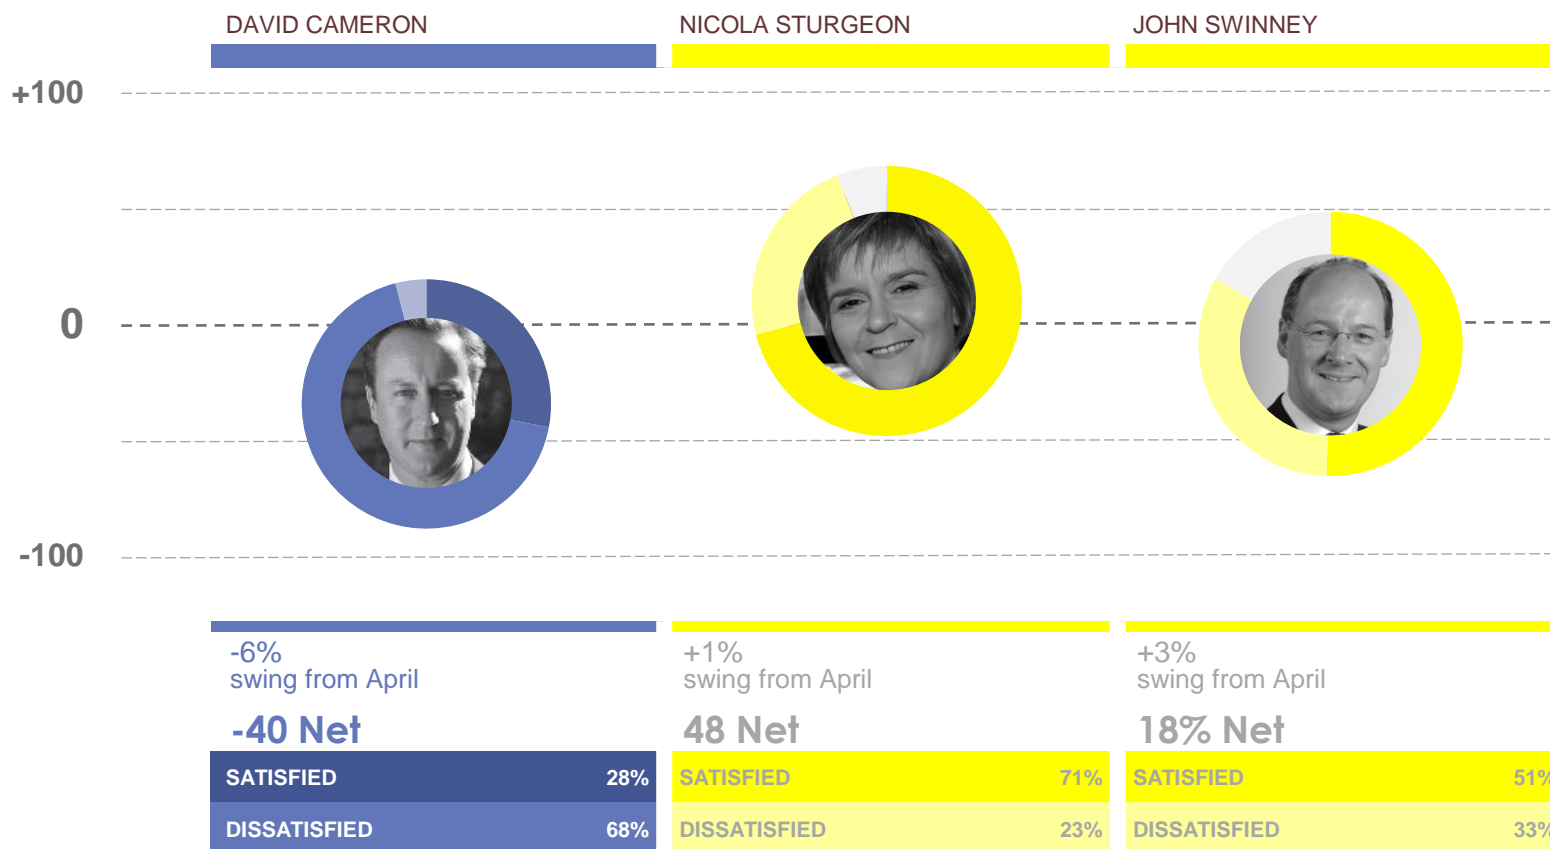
DAVID CAMERON

NICOLA STURGEON

JOHN SWINNEY

+100

0

-100

-6%
swing from April

-40 Net

| SATISFIED | 28% |
|---|---|
| DISSATISFIED | 68% |

+1%
swing from April

48 Net

| SATISFIED | 71% |
|---|---|
| DISSATISFIED | 23% |

+3%
swing from April

18% Net

| SATISFIED | 51% |
|---|---|
| DISSATISFIED | 33% |